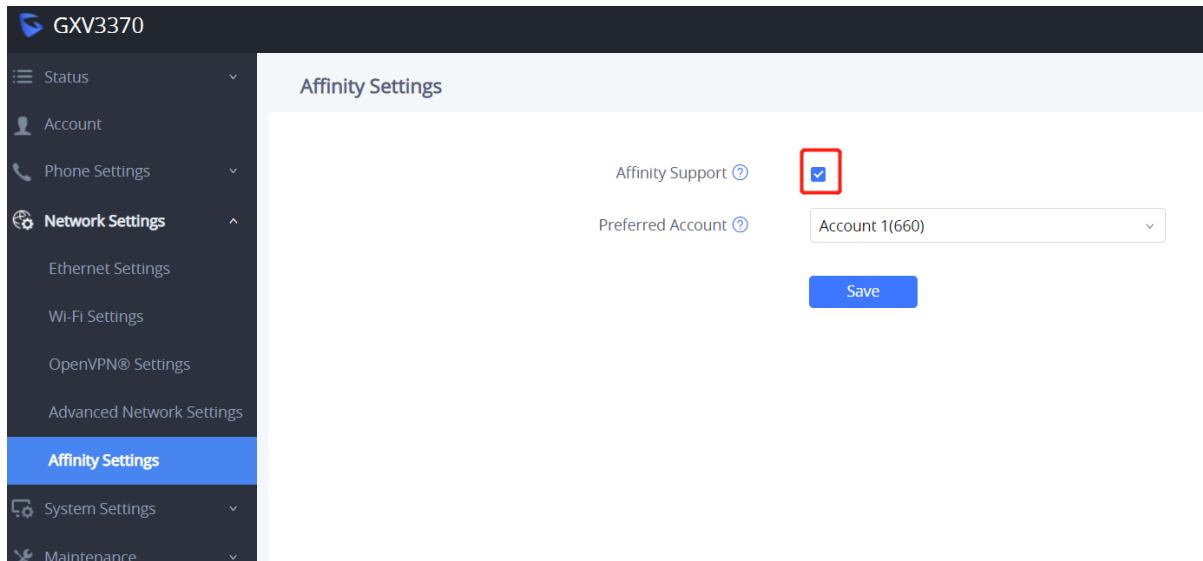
GXV3370

Status
Account
Phone Settings
Network Settings
Ethernet Settings
Wi-Fi Settings
OpenVPN® Settings
Advanced Network Settings
Affinity Settings
System Settings
Maintenance

Affinity Settings

Affinity Support
Preferred Account Account 1(660)
Save